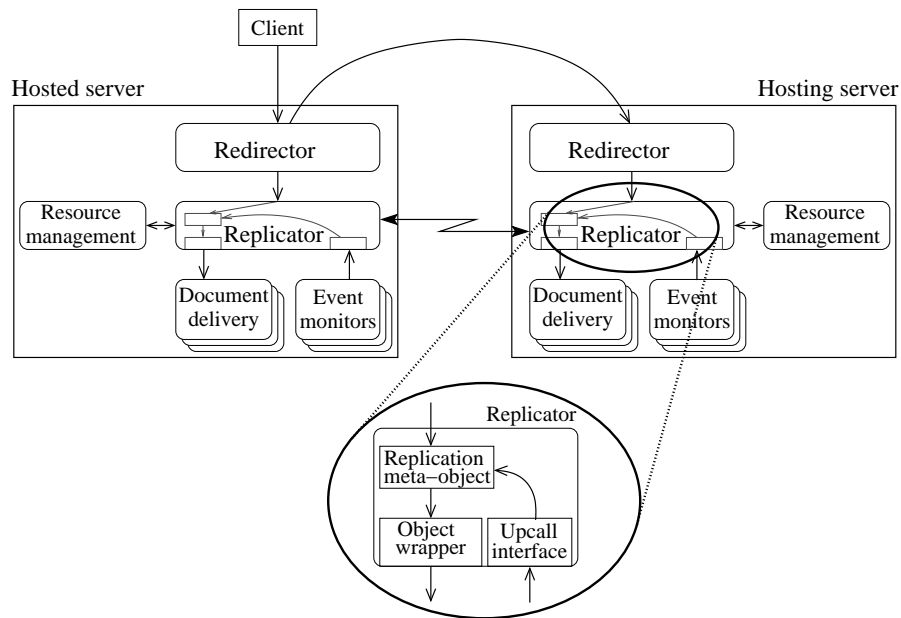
Client

Hosted server

Redirector

Resource management

Replicator

Document delivery

Event monitors

Hosting server

Redirector

Replicator

Resource management

Document delivery

Event monitors

Replicator

Replication meta−object

Object wrapper

Upcall interface